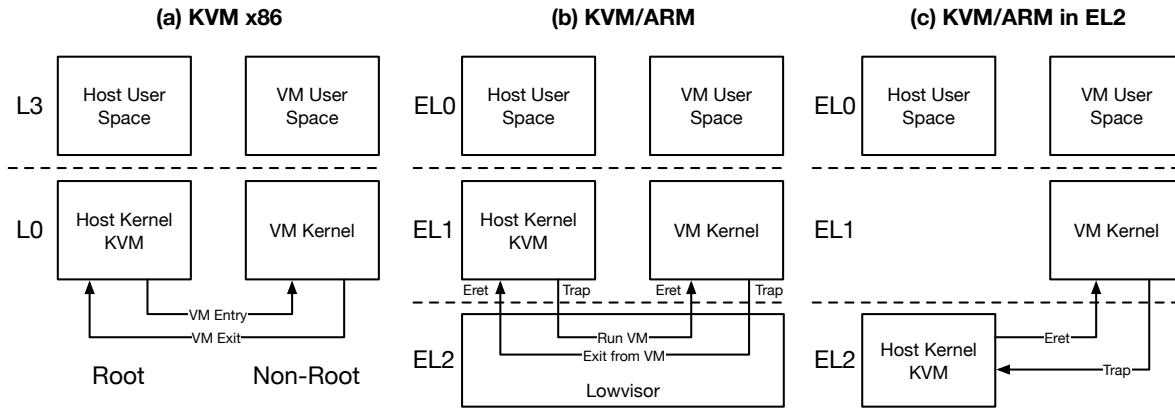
(a) KVM x86

L3

Host User Space

VM User Space

L0

Host Kernel KVM

VM Kernel

VM Entry

VM Exit

Root

Non-Root

(b) KVM/ARM

EL0

Host User Space

VM User Space

EL1

Host Kernel KVM

VM Kernel

Eret

Trap

Eret

Trap

Run VM

Exit from VM

EL2

Lowvisor

(c) KVM/ARM in EL2

EL0

Host User Space

VM User Space

EL1

VM Kernel

Eret

Trap

EL2

Host Kernel KVM